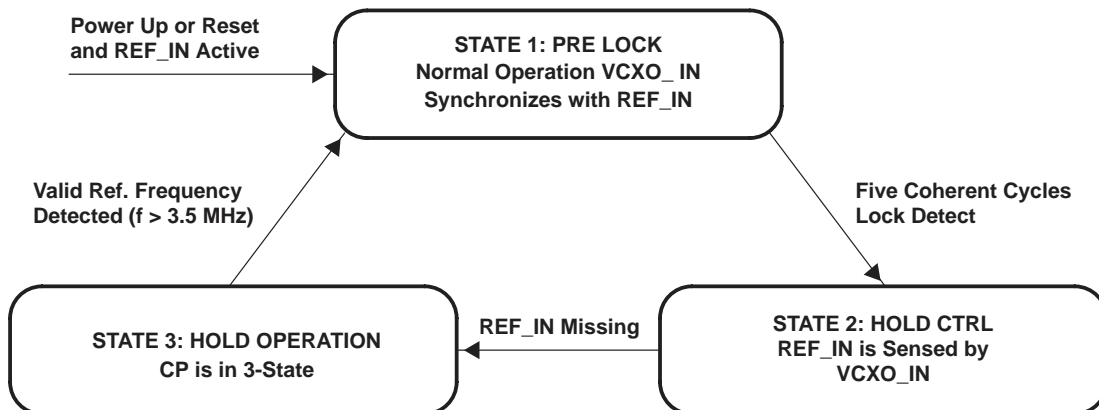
Power Up or Reset and REF_IN Active

STATE 1: PRE LOCK
Normal Operation VCXO_ IN
Synchronizes with REF_IN

Five Coherent Cycles
Lock Detect

STATE 2: HOLD CTRL
REF_IN is Sensed by
VCXO_IN

REF_IN Missing

STATE 3: HOLD OPERATION
CP is in 3-State

Valid Ref. Frequency
Detected (f > 3.5 MHz)